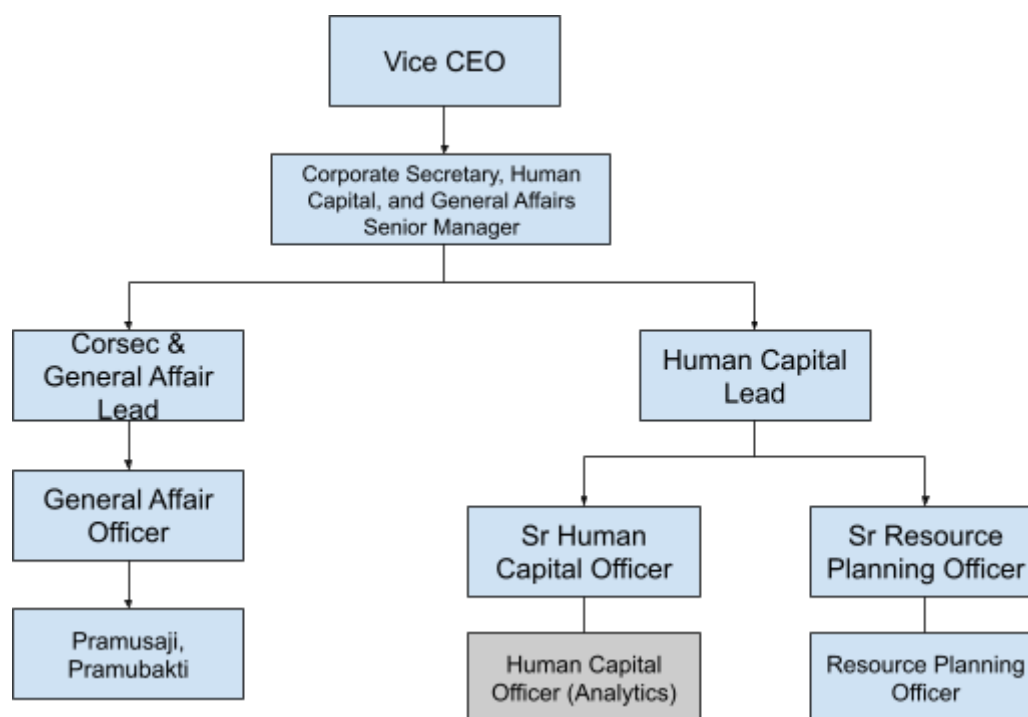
Vice CEO

Corporate Secretary, Human Capital, and General Affairs Senior Manager

Corsec & General Affair Lead

Human Capital Lead

General Affair Officer

Sr Human Capital Officer

Sr Resource Planning Officer

Pramusaji, Pramubakti

Human Capital Officer (Analytics)

Resource Planning Officer